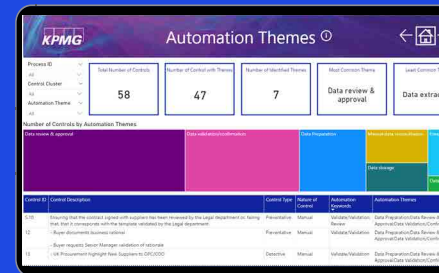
KPMG

Automation Themes ⓘ

Process ID
All
Control Cluster
All
Automation Themes
All

Total Number of Controls
58

Number of Control with Themes
47

Number of Identified Themes
7

Most Common Theme
Data review & approval

Least Common T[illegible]
Data extra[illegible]

Number of Controls by Automation Themes

Data review & approval
Data validation/confirmation
Data Preparation
Data storage

| Control ID | Control Description | Control Type | Nature of Control | Automation Keywords | Automation Themes |
|---|---|---|---|---|---|
| C.10 | Ensuring that the contract signed with suppliers has been reviewed by the Legal department or, having that that it corresponds with the template validated by the Legal department | Preventative | Manual | Validate/Validation Review | Data Preparation/Data Review & Approval/Data Validation/Conf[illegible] |
| 12 | - Buyer documents business rationale | Preventative | Manual | Validate/Validation | Data Preparation/Data Review & Approval/Data Validation/Conf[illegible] |
| | - Buyer requests Senior Manager validation of rationale | | | | |
| 13 | - VA Procurement Highlight New Suppliers to DPC/GSD | Detective | Manual | Validate/Validation | Data Preparation/Data Review & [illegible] |